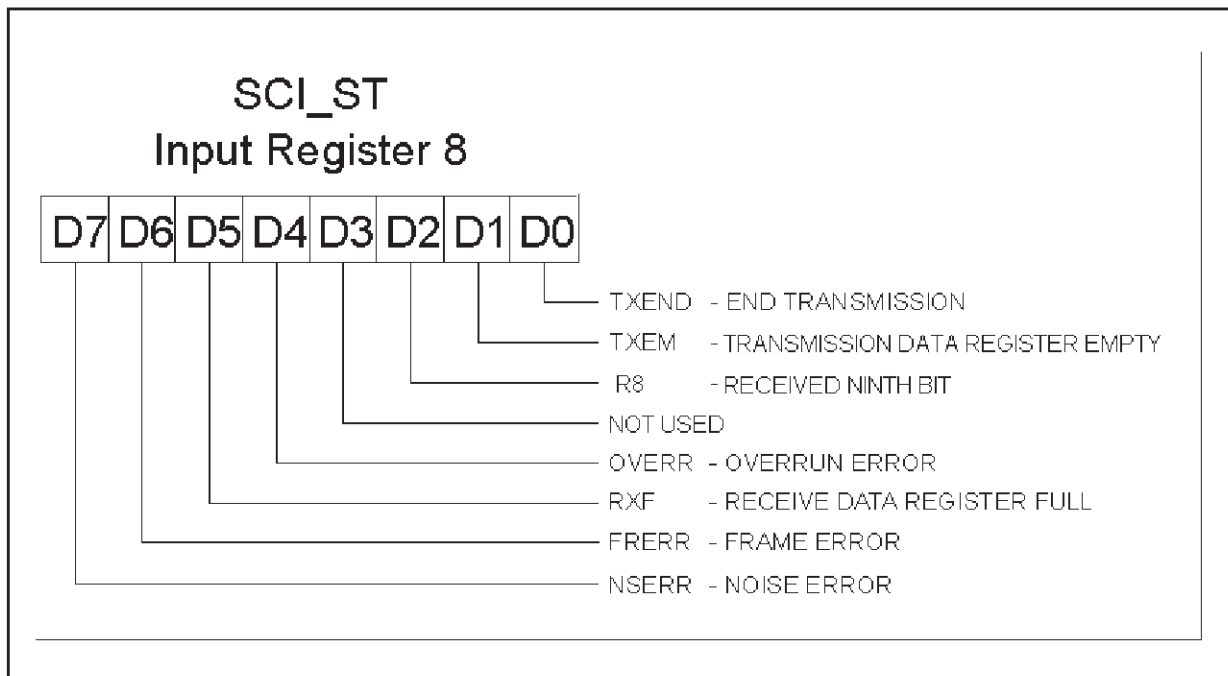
SCI_ST
Input Register 8

| D7 | D6 | D5 | D4 | D3 | D2 | D1 | D0 |
|---|---|---|---|---|---|---|---|

TXEND - END TRANSMISSION
TXEM - TRANSMISSION DATA REGISTER EMPTY
R8 - RECEIVED NINTH BIT
NOT USED
OVERR - OVERRUN ERROR
RXF - RECEIVE DATA REGISTER FULL
FRERR - FRAME ERROR
NSERR - NOISE ERROR